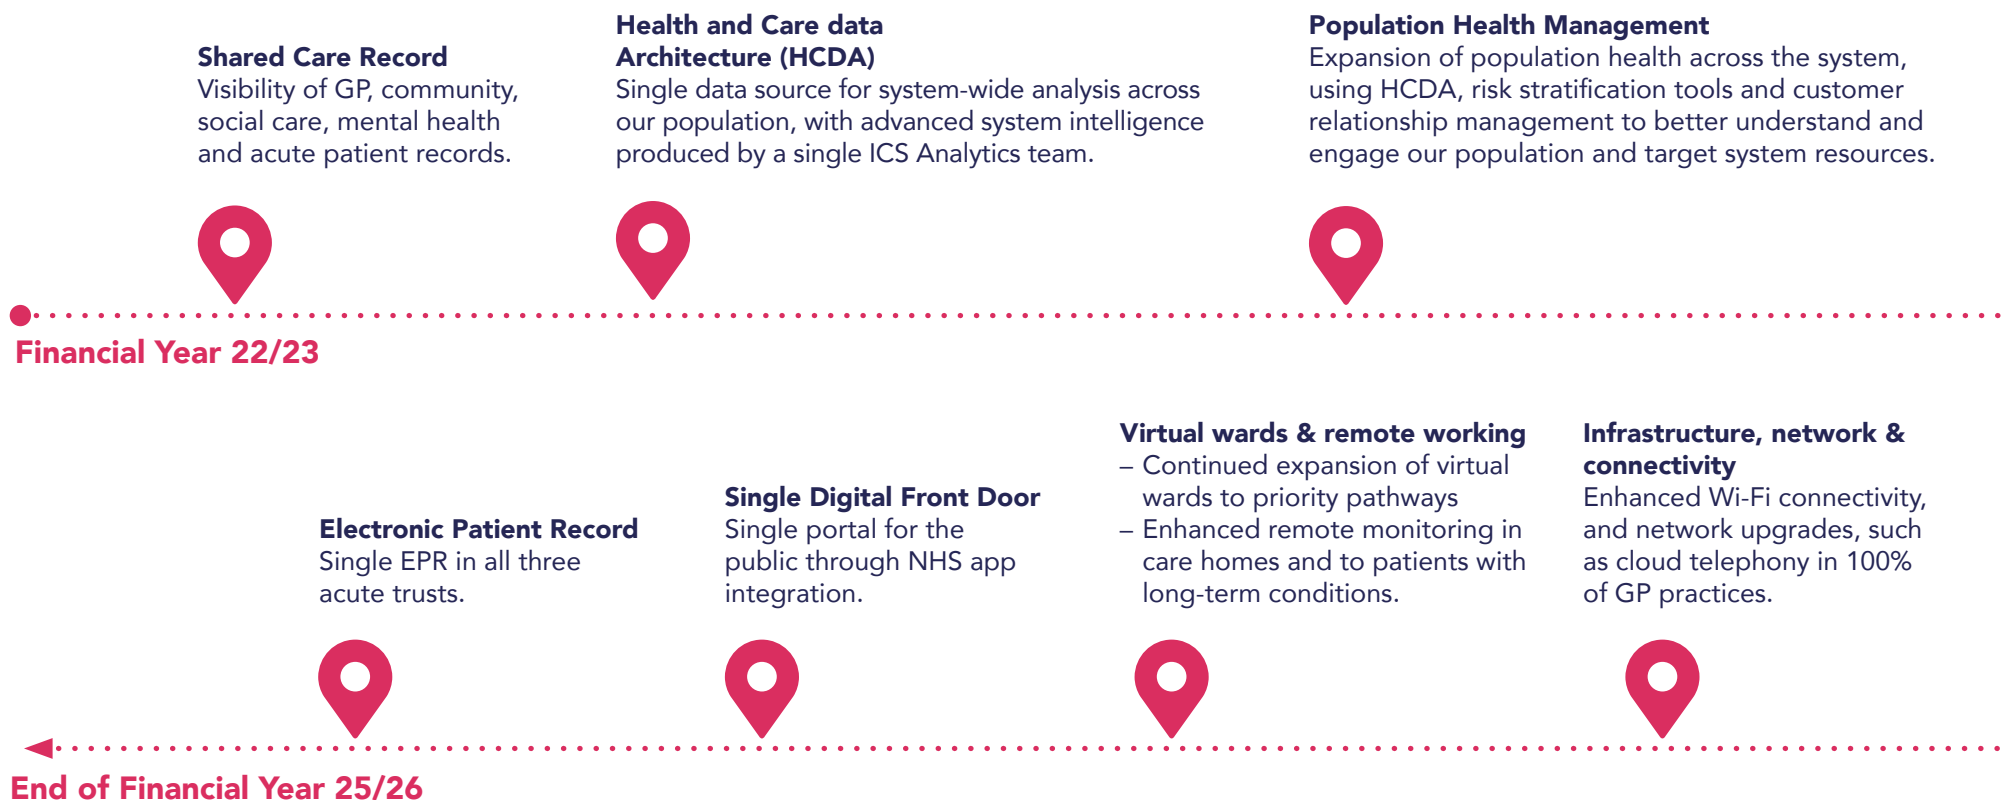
**Shared Care Record**
Visibility of GP, community, social care, mental health and acute patient records.

**Health and Care data Architecture (HCDA)**
Single data source for system-wide analysis across our population, with advanced system intelligence produced by a single ICS Analytics team.

**Population Health Management**
Expansion of population health across the system, using HCDA, risk stratification tools and customer relationship management to better understand and engage our population and target system resources.

Financial Year 22/23

**Electronic Patient Record**
Single EPR in all three acute trusts.

**Single Digital Front Door**
Single portal for the public through NHS app integration.

**Virtual wards & remote working**
– Continued expansion of virtual wards to priority pathways
– Enhanced remote monitoring in care homes and to patients with long-term conditions.

**Infrastructure, network & connectivity**
Enhanced Wi-Fi connectivity, and network upgrades, such as cloud telephony in 100% of GP practices.

End of Financial Year 25/26